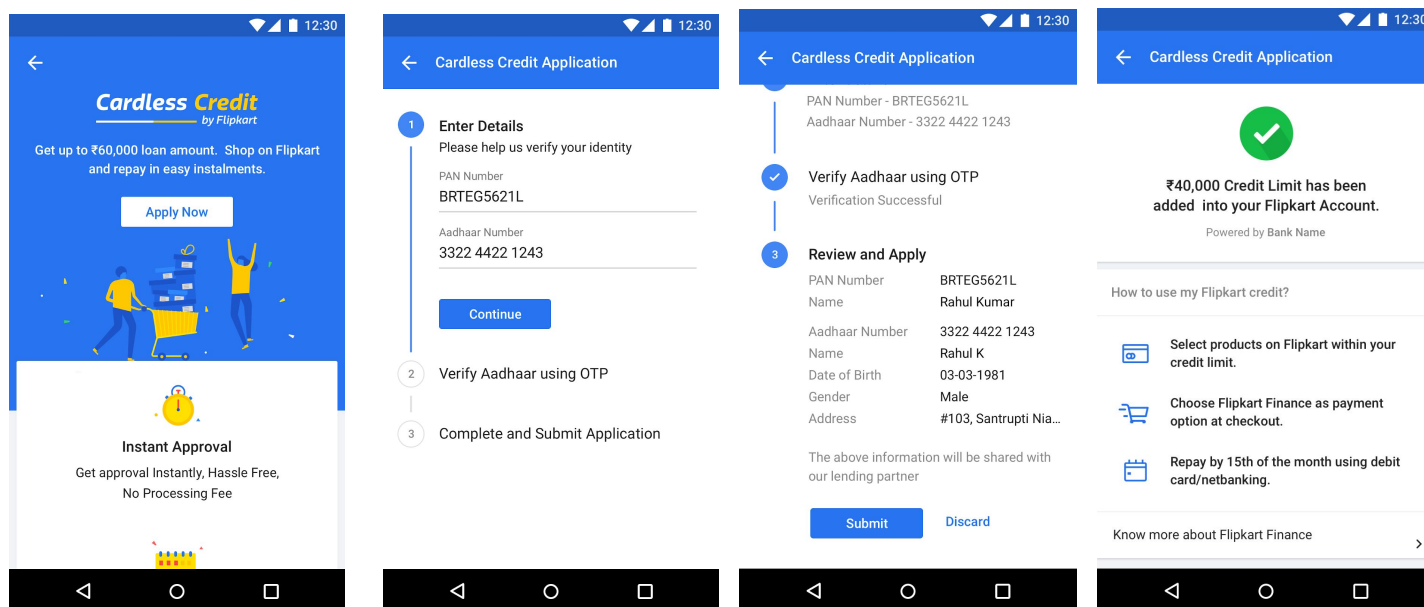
12:30

Cardless Credit
by Flipkart

Get up to ₹60,000 loan amount. Shop on Flipkart and repay in easy instalments.

Apply Now

Instant Approval
Get approval Instantly, Hassle Free, No Processing Fee

12:30

Cardless Credit Application

1 Enter Details
Please help us verify your identity
PAN Number
BRTEG5621L
Aadhaar Number
3322 4422 1243

Continue

2 Verify Aadhaar using OTP

3 Complete and Submit Application

12:30

Cardless Credit Application

PAN Number - BRTEG5621L
Aadhaar Number - 3322 4422 1243

Verify Aadhaar using OTP
Verification Successful

3 Review and Apply

| PAN Number | BRTEG5621L |
|---|---|
| Name | Rahul Kumar |
| Aadhaar Number | 3322 4422 1243 |
| Name | Rahul K |
| Date of Birth | 03-03-1981 |
| Gender | Male |
| Address | #103, Santrupti Nia... |

The above information will be shared with our lending partner

Submit Discard

12:30

Cardless Credit Application

₹40,000 Credit Limit has been added into your Flipkart Account.
Powered by Bank Name

How to use my Flipkart credit?

Select products on Flipkart within your credit limit.

Choose Flipkart Finance as payment option at checkout.

Repay by 15th of the month using debit card/netbanking.

Know more about Flipkart Finance